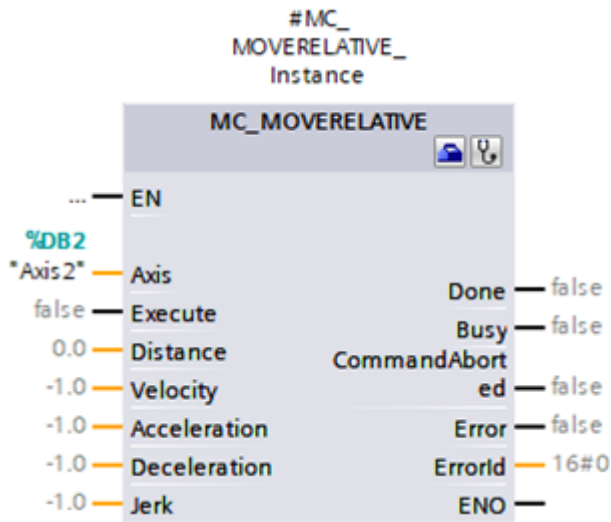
#MC_
MOVERELATIVE_
Instance

MC_MOVERELATIVE

... EN

%DB2
"Axis2" Axis
false Execute
0.0 Distance
-1.0 Velocity
-1.0 Acceleration
-1.0 Deceleration
-1.0 Jerk

Done false
Busy false
CommandAborted false
Error false
ErrorId 16#0
ENO